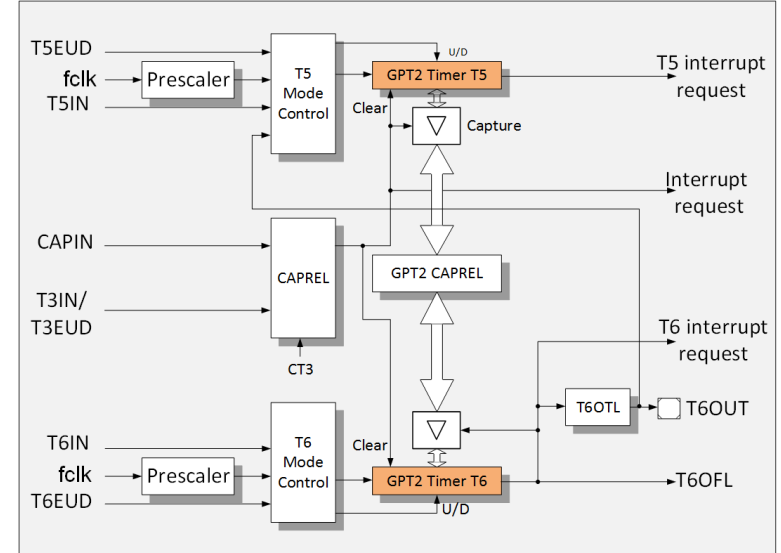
T5EUD
fclk
Prescaler
T5IN
T5 Mode Control
U/D
GPT2 Timer T5
T5 interrupt request
Clear
Capture
Interrupt request
CAPIN
CAPREL
GPT2 CAPREL
T3IN/ T3EUD
CT3
T6 interrupt request
T6OTL
T6OUT
T6IN
fclk
Prescaler
T6EUD
T6 Mode Control
Clear
GPT2 Timer T6
U/D
T6OFL